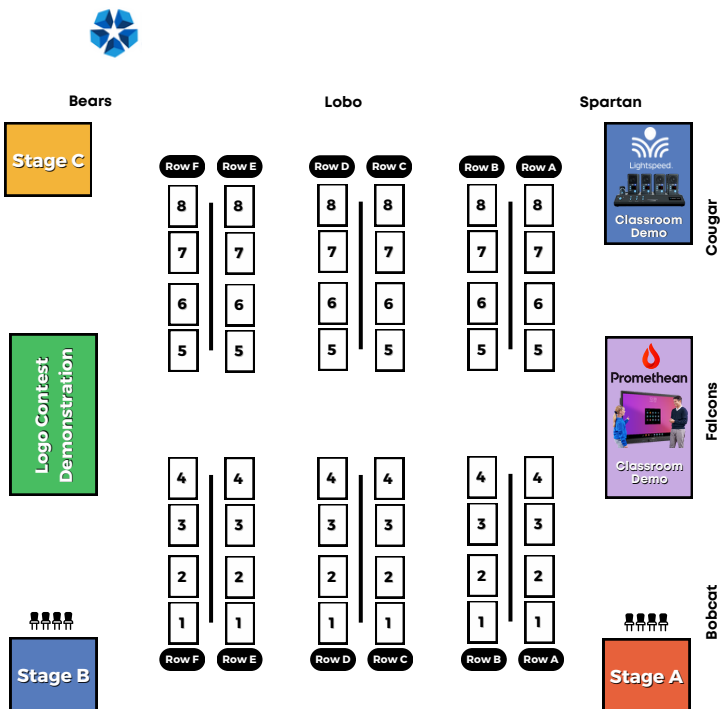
Bears

Lobo

Spartan

Stage C

Row F Row E Row D Row C Row B Row A

8 8 8 8 8 8
7 7 7 7 7 7
6 6 6 6 6 6
5 5 5 5 5 5

Lightspeed.
Classroom Demo

Cougar

Logo Contest Demonstration

Promethean
Classroom Demo

Falcons

4 4 4 4 4 4
3 3 3 3 3 3
2 2 2 2 2 2
1 1 1 1 1 1

Row F Row E Row D Row C Row B Row A

Bobcat

Stage B

Stage A